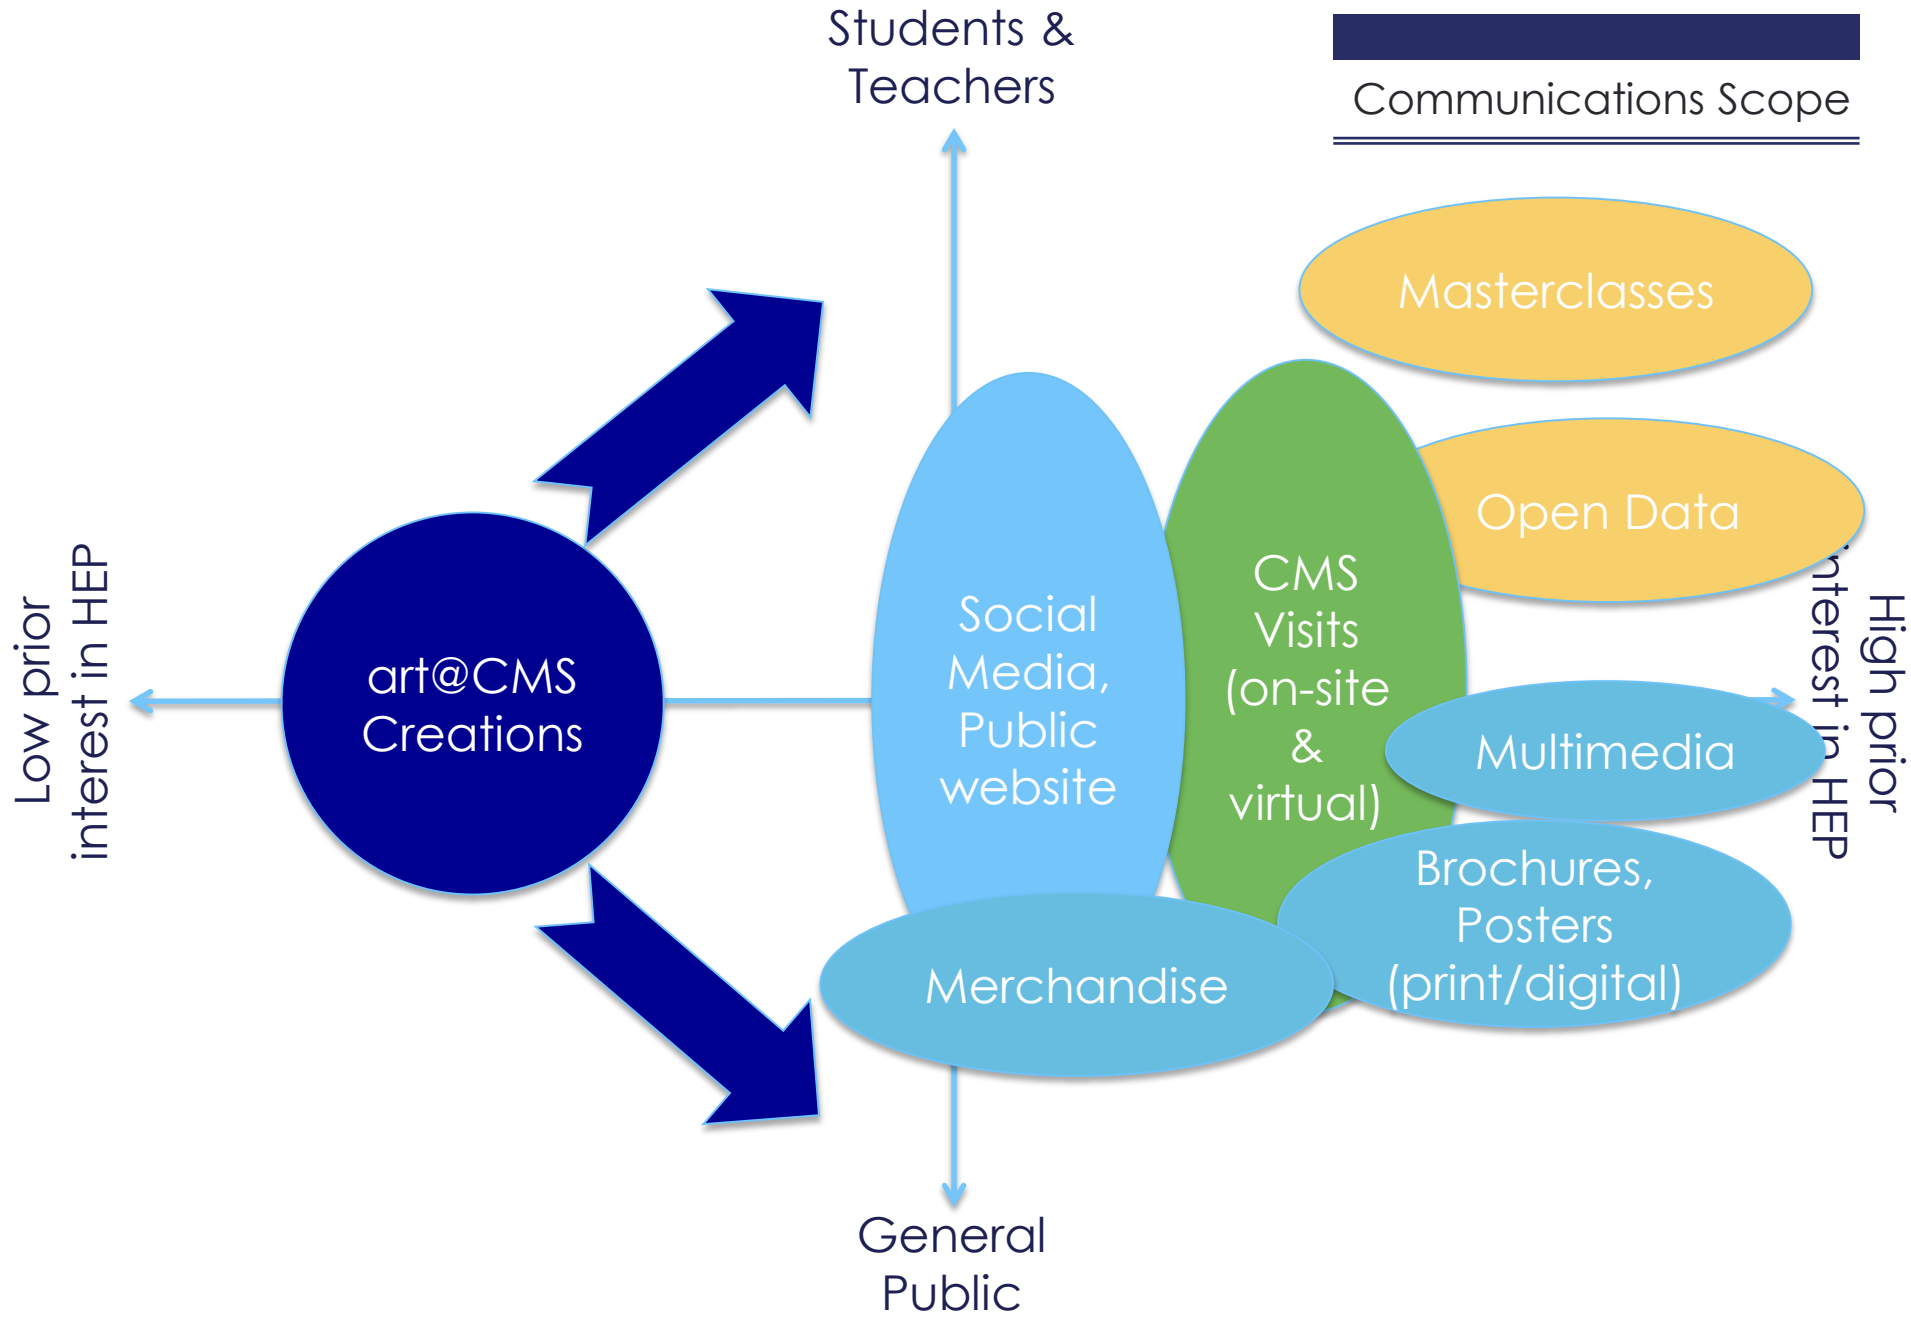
Students & Teachers

Communications Scope

Masterclasses

Open Data

Low prior interest in HEP

art@CMS Creations

Social Media, Public website

CMS Visits (on-site & virtual)

Multimedia

High prior interest in HEP

Brochures, Posters (print/digital)

Merchandise

General Public